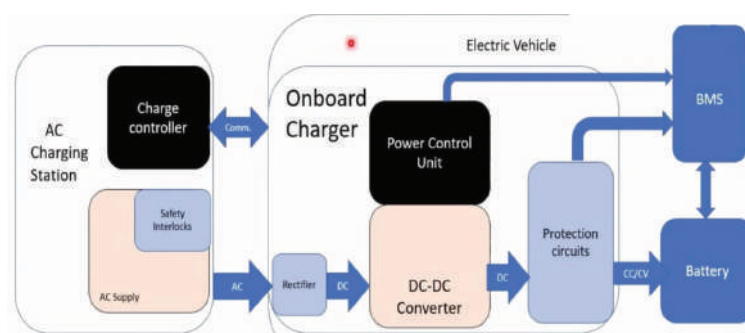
Electric Vehicle

AC Charging Station

Charge controller

Comm.

Onboard Charger

Power Control Unit

BMS

Safety Interlocks

AC Supply

AC

Rectifier

DC

DC-DC Converter

DC

Protection circuits

CC/CV

Battery